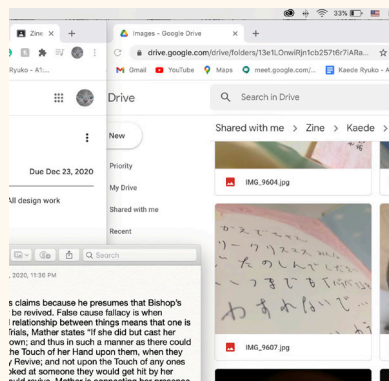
33%

Zine ×

Images - Google Drive ×

+

drive.google.com/drive/folders/13e1LOnwiRjn1cb257t6r7iARa...

Ryuko - A1:...

Gmail

YouTube

Maps

meet.google.com/...

Kaede Ryuko - A...

Drive

Search in Drive

New

Priority

My Drive

Shared with me

Recent

Due Dec 23, 2020

All design work

Shared with me > Zine > Kaede >

IMG_9604.jpg

IMG_9607.jpg

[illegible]
わすれないで

Search

, 2020, 11:36 PM

s claims because he presumes that Bishop's be revived. False cause fallacy is when l relationship between things means that one is Trials, Mather states "if she did but cast her own; and thus in such a manner as there could the Touch of her Hand upon them, when they y Revive; and not upon the Touch of any ones oked at someone they would get hit by her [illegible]